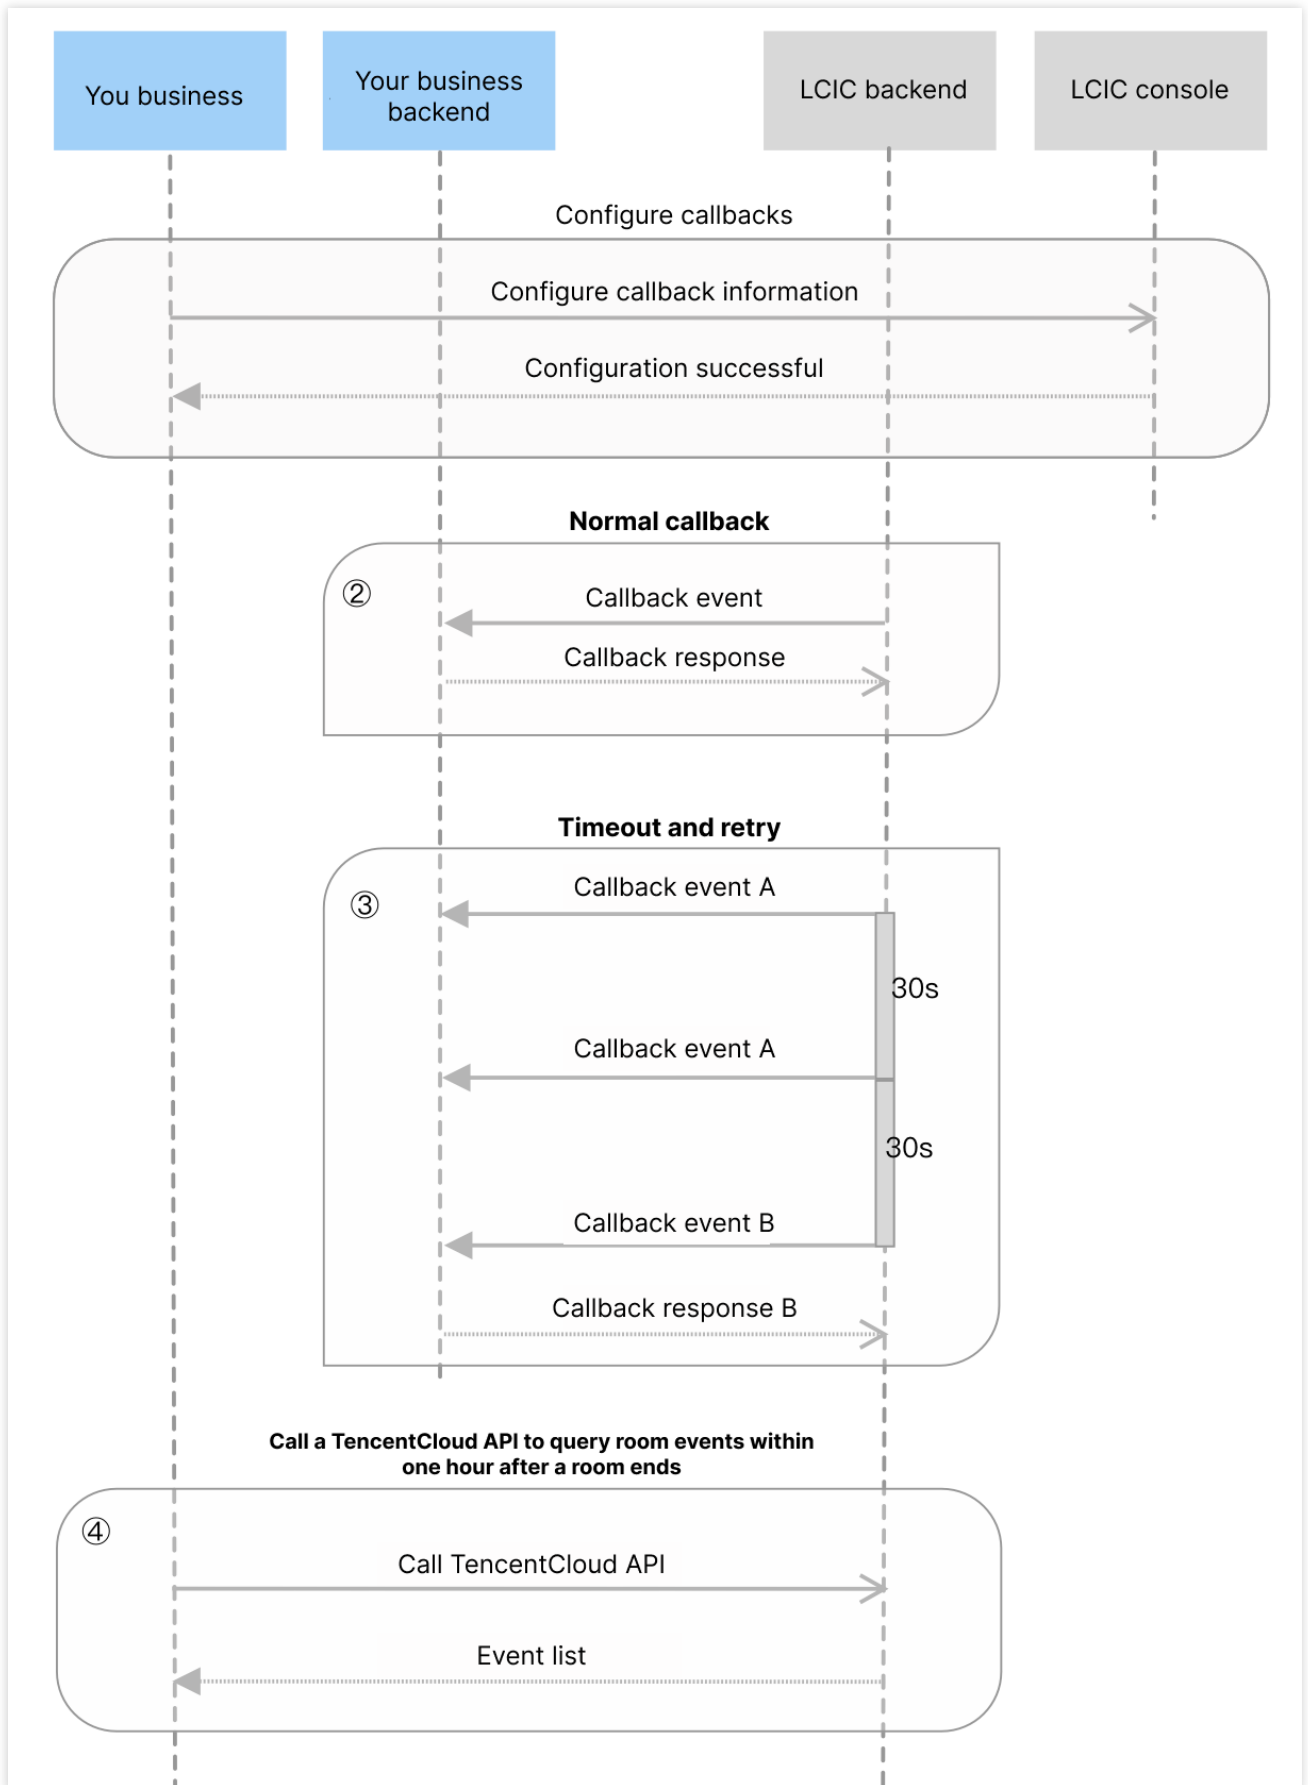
You business

Your business backend

LCIC backend

LCIC console

Configure callbacks

Configure callback information

Configuration successful

Normal callback

②

Callback event

Callback response

Timeout and retry

③

Callback event A

30s

Callback event A

30s

Callback event B

Callback response B

Call a TencentCloud API to query room events within one hour after a room ends

④

Call TencentCloud API

Event list